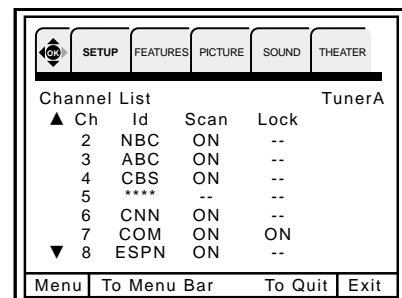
OK SETUP FEATURES PICTURE SOUND THEATER

Channel List TunerA

| Ch | Id | Scan | Lock |
|---|---|---|---|
| 2 | NBC | ON | -- |
| 3 | ABC | ON | -- |
| 4 | CBS | ON | -- |
| 5 | **** | -- | -- |
| 6 | CNN | ON | -- |
| 7 | COM | ON | ON |
| 8 | ESPN | ON | -- |

Menu To Menu Bar To Quit Exit